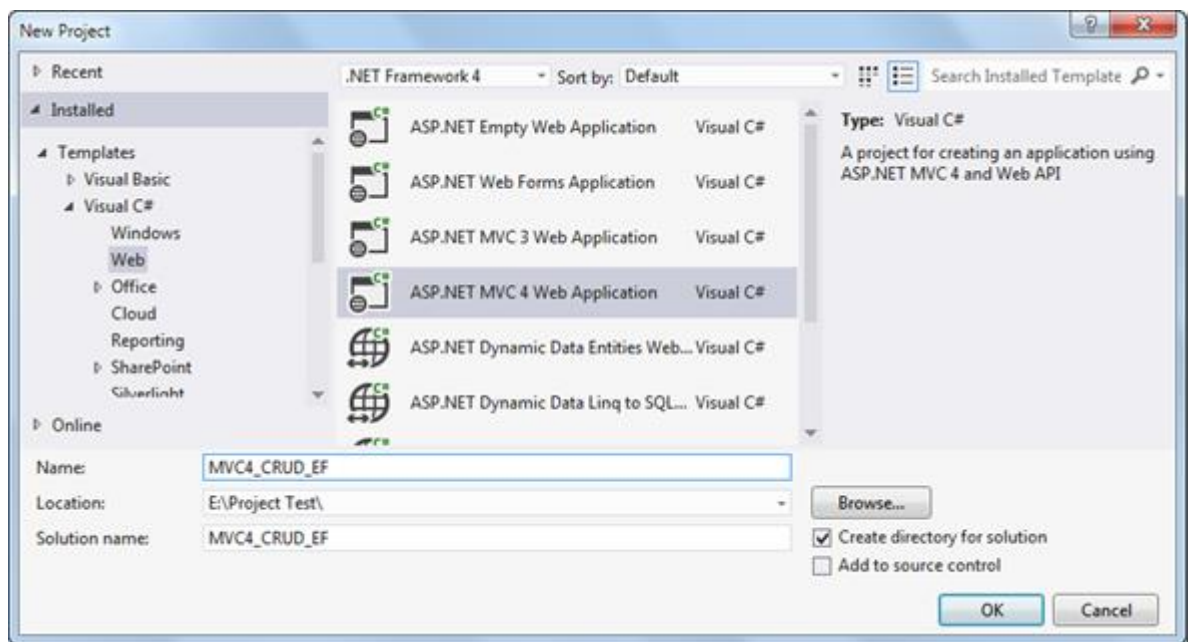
New Project

? X

▷ Recent

◢ Installed

◢ Templates
▷ Visual Basic
◢ Visual C#
Windows
Web
▷ Office
Cloud
Reporting
▷ SharePoint
Silverlight

▷ Online

.NET Framework 4 Sort by: Default

Search Installed Template

ASP.NET Empty Web Application Visual C#
ASP.NET Web Forms Application Visual C#
ASP.NET MVC 3 Web Application Visual C#
ASP.NET MVC 4 Web Application Visual C#
ASP.NET Dynamic Data Entities Web... Visual C#
ASP.NET Dynamic Data Linq to SQL... Visual C#

Type: Visual C#

A project for creating an application using ASP.NET MVC 4 and Web API

Name: MVC4_CRUD_EF

Location: E:\Project Test\

Solution name: MVC4_CRUD_EF

Browse...

Create directory for solution

Add to source control

OK

Cancel